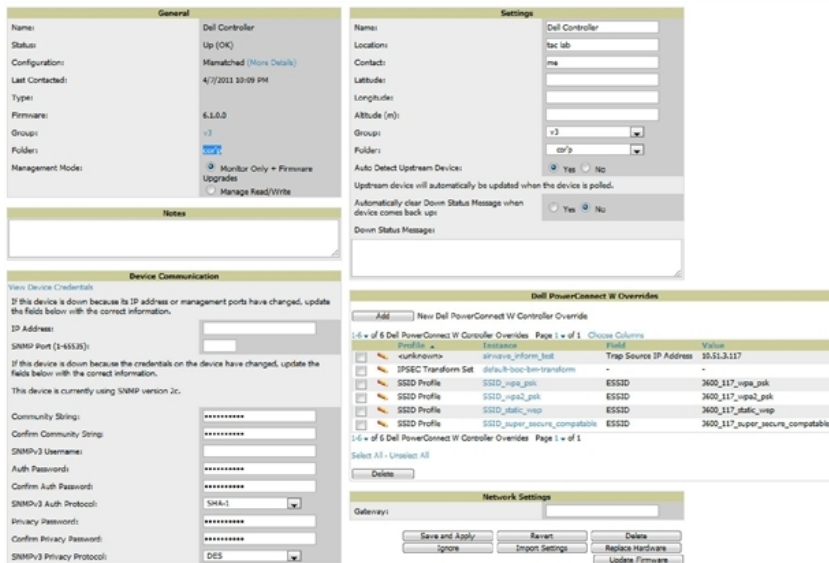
General

Name: Dell Controller
Status: Up (OK)
Configuration: Mismatched (More Details)
Last Contacted: 4/7/2011 10:09 PM
Type:
Firmware: 6.1.0.0
Group: v3
Folder: corp
Management Mode: Monitor Only + Firmware Upgrades
Manage Read/Write

Notes

Device Communication

View Device Credentials

If this device is down because its IP address or management ports have changed, update the fields below with the correct information.

IP Address:
SNMP Port (1-65535):

If this device is down because the credentials on the device have changed, update the fields below with the correct information.

This device is currently using SNMP version 2c.

Community String: ••••••••••
Confirm Community String: ••••••••••
SNMPv3 Username:
Auth Password: ••••••••••
Confirm Auth Password: ••••••••••
SNMPv3 Auth Protocol: SHA-1
Privacy Password: ••••••••••
Confirm Privacy Password: ••••••••••
SNMPv3 Privacy Protocol: DES

Settings

Name: Dell Controller
Location: tac lab
Contact: me
Latitude:
Longitude:
Altitude (m):
Group: v3
Folder: corp
Auto Detect Upstream Device: Yes No
Upstream device will automatically be updated when the device is polled.
Automatically clear Down Status Message when device comes back up: Yes No
Down Status Message:

Dell PowerConnect W Overrides

Add New Dell PowerConnect W Controller Override

1-6 of 6 Dell PowerConnect W Controller Overrides Page 1 of 1 Choose Columns

| | Profile ▲ | Instance | Field | Value |
|---|---|---|---|---|
| | <unknown> | airwave_inform_test | Trap Source IP Address | 10.51.3.117 |
| | IPSEC Transform Set | default-boc-bm-transform | - | - |
| | SSID Profile | SSID_wpa_psk | ESSID | 3600_117_wpa_psk |
| | SSID Profile | SSID_wpa2_psk | ESSID | 3600_117_wpa2_psk |
| | SSID Profile | SSID_static_wep | ESSID | 3600_117_static_wep |
| | SSID Profile | SSID_super_secure_compatable | ESSID | 3600_117_super_secure_compatable |

1-6 of 6 Dell PowerConnect W Controller Overrides Page 1 of 1

Select All - Unselect All

Delete

Network Settings

Gateway:

Save and Apply | Revert | Delete
Ignore | Import Settings | Replace Hardware
Update Firmware